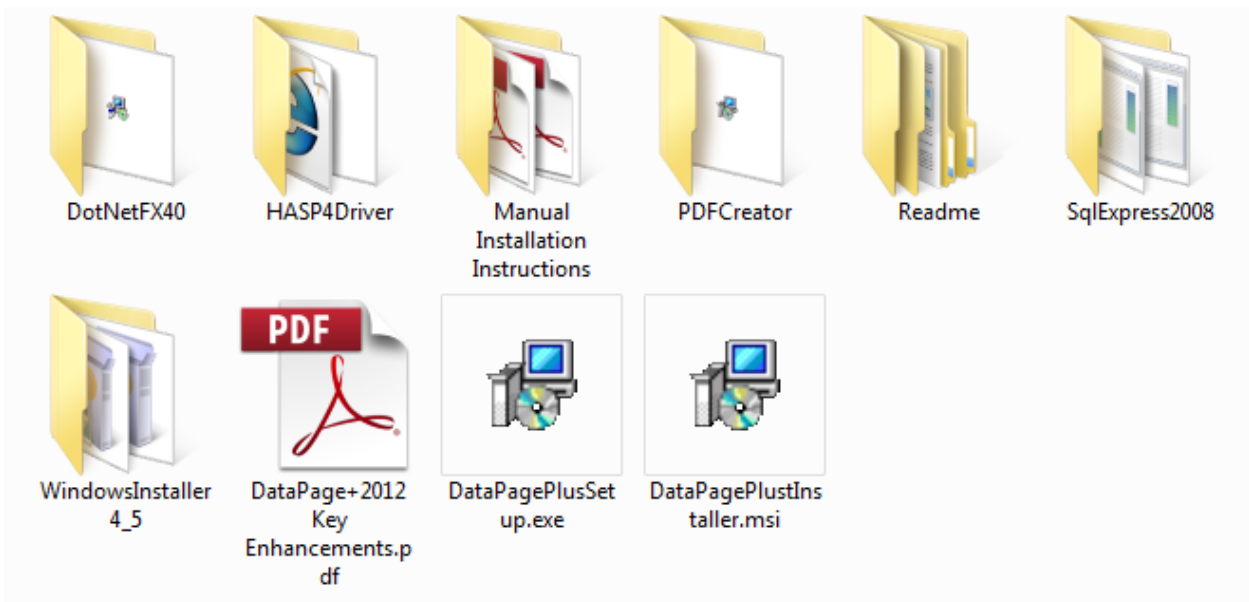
DotNetFX40

HASP4Driver

Manual Installation Instructions

PDFCreator

Readme

SqlExpress2008

WindowsInstaller4_5

PDF

DataPage+2012 Key Enhancements.pdf

DataPagePlusSetup.exe

DataPagePlustInstaller.msi